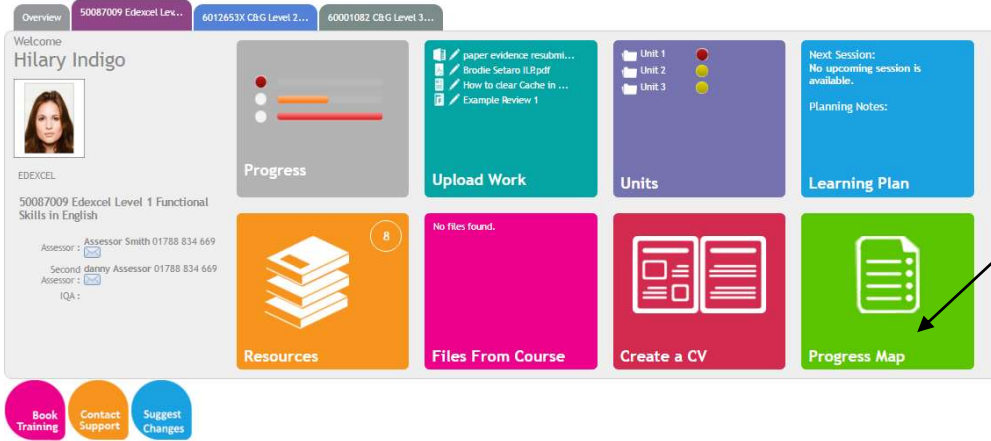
Overview | 50087009 Edexcel Lev... | 6012653X C&G Level 2... | 60001082 C&G Level 3...

Welcome
Hilary Indigo

EDEXCEL

50087009 Edexcel Level 1 Functional Skills in English

Assessor : Assessor Smith 01788 834 669

Second Assessor : danny Assessor 01788 834 669

IQA :

Progress

paper evidence resubmi...
Brodie Setaro ILP.pdf
How to clear Cache in ...
Example Review 1

Upload Work

Unit 1
Unit 2
Unit 3

Units

Next Session:
No upcoming session is available.

Planning Notes:

Learning Plan

8

Resources

No files found.

Files From Course

Create a CV

Progress Map

Book Training

Contact Support

Suggest Changes